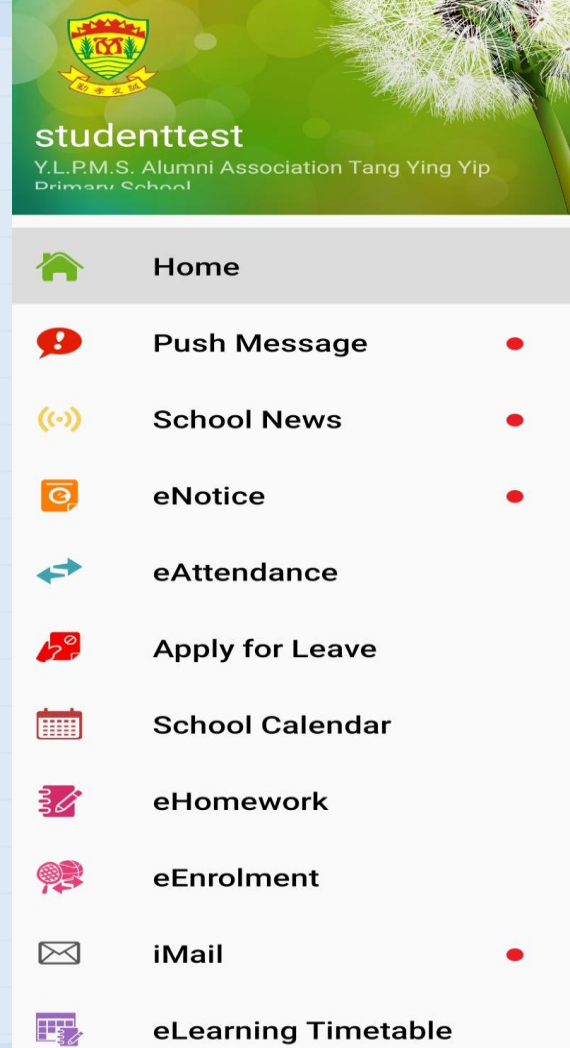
勤孝友誠

studenttest
Y.L.P.M.S. Alumni Association Tang Ying Yip Primary School

Home
Push Message
School News
eNotice
eAttendance
Apply for Leave
School Calendar
eHomework
eEnrolment
iMail
eLearning Timetable